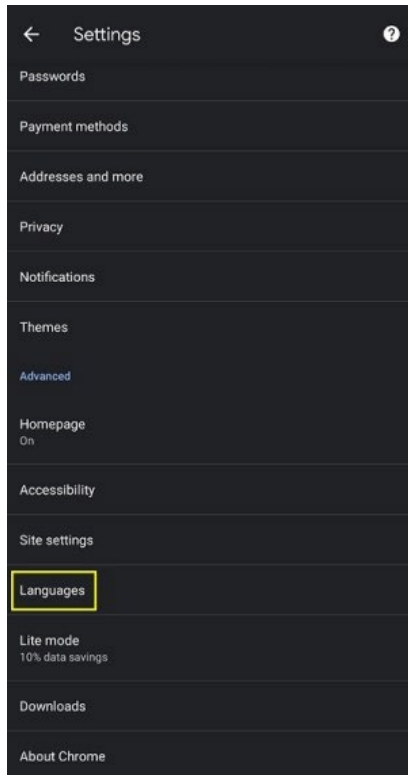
← Settings

?

Passwords

Payment methods

Addresses and more

Privacy

Notifications

Themes

Advanced

Homepage
On

Accessibility

Site settings

Languages

Lite mode
10% data savings

Downloads

About Chrome